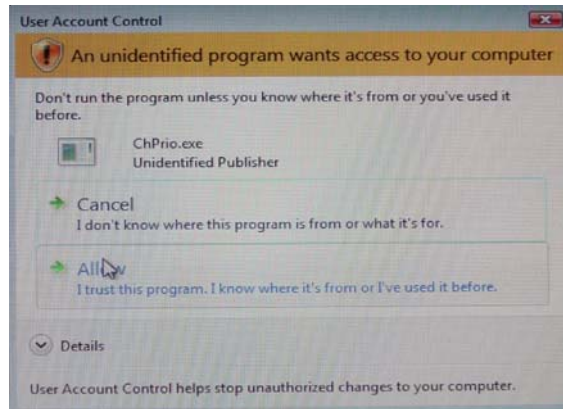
User Account Control

An unidentified program wants access to your computer

Don't run the program unless you know where it's from or you've used it before.

ChPrio.exe
Unidentified Publisher

Cancel
I don't know where this program is from or what it's for.

All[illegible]w
I trust this program. I know where it's from or I've used it before.

Details

User Account Control helps stop unauthorized changes to your computer.